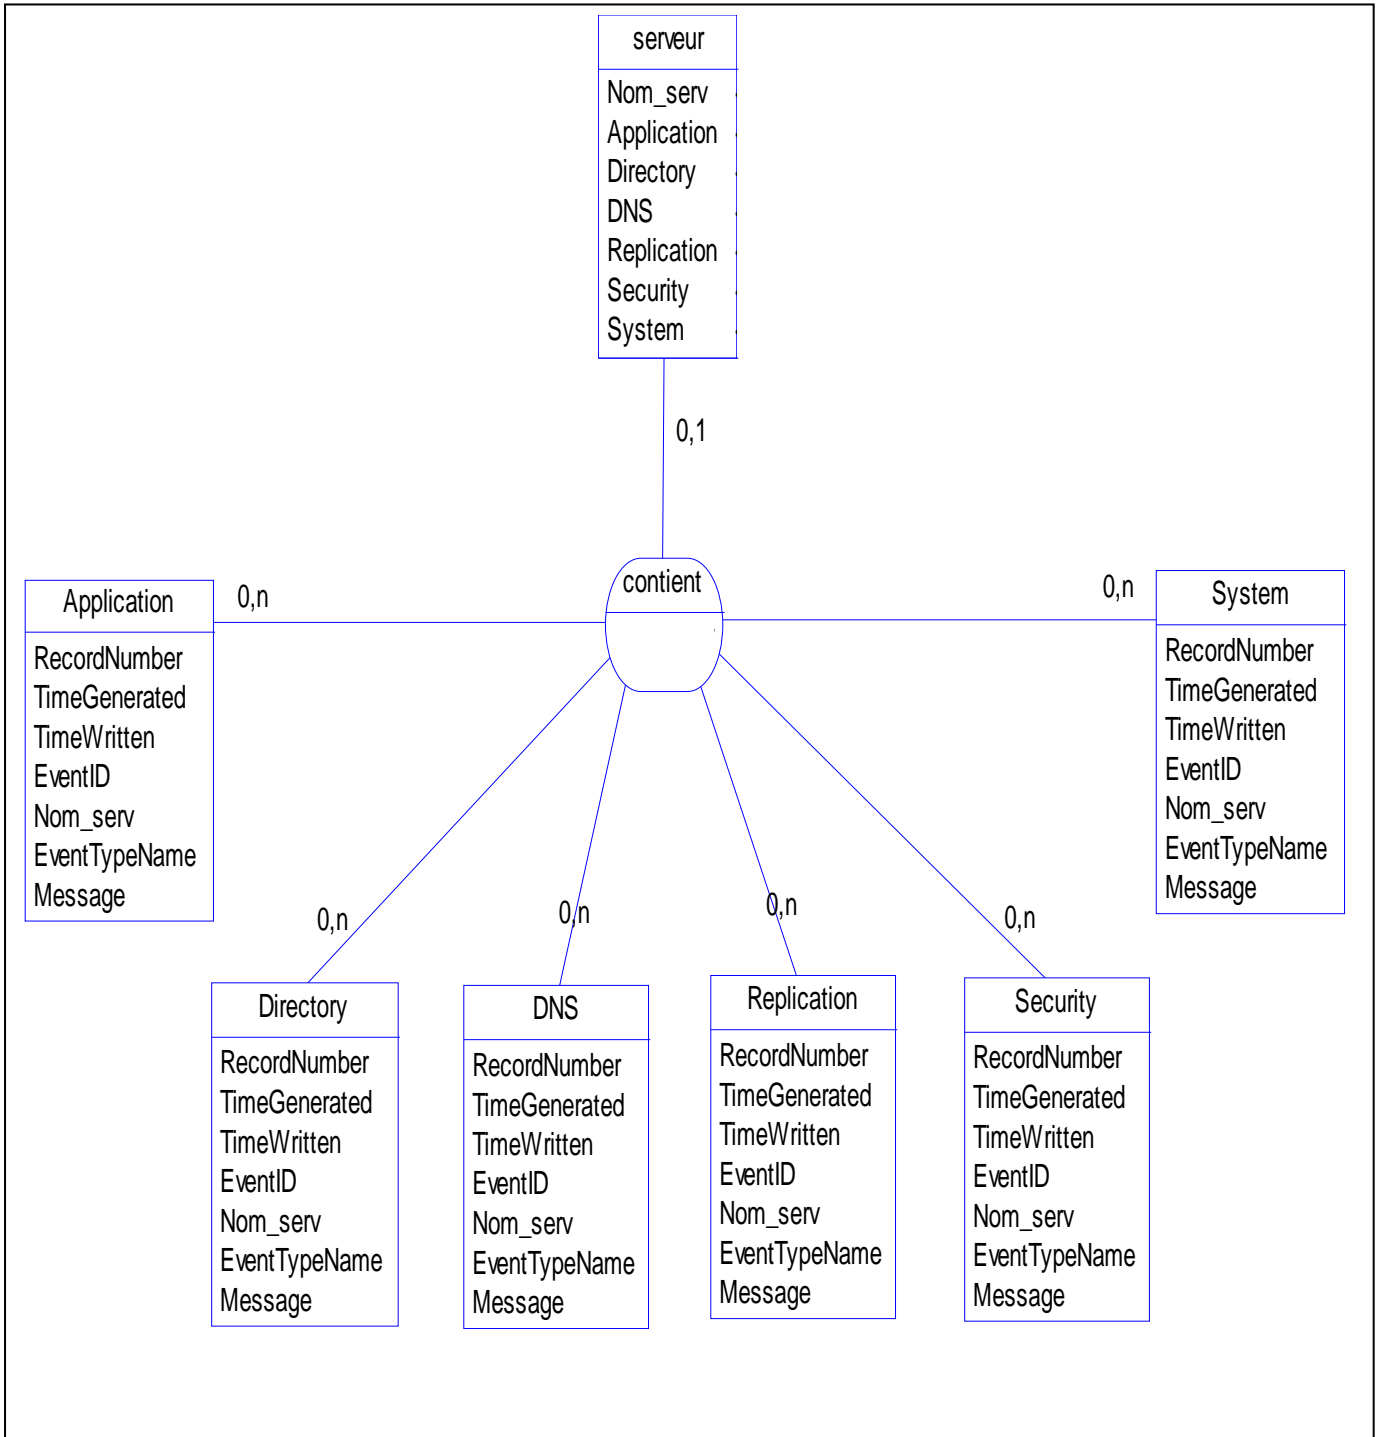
serveur

Nom_serv
Application
Directory
DNS
Replication
Security
System

0,1

contient

Application

RecordNumber
TimeGenerated
TimeWritten
EventID
Nom_serv
EventTypeName
Message

0,n

0,n

System

RecordNumber
TimeGenerated
TimeWritten
EventID
Nom_serv
EventTypeName
Message

0,n

0,n

0,n

0,n

Directory

RecordNumber
TimeGenerated
TimeWritten
EventID
Nom_serv
EventTypeName
Message

DNS

RecordNumber
TimeGenerated
TimeWritten
EventID
Nom_serv
EventTypeName
Message

Replication

RecordNumber
TimeGenerated
TimeWritten
EventID
Nom_serv
EventTypeName
Message

Security

RecordNumber
TimeGenerated
TimeWritten
EventID
Nom_serv
EventTypeName
Message